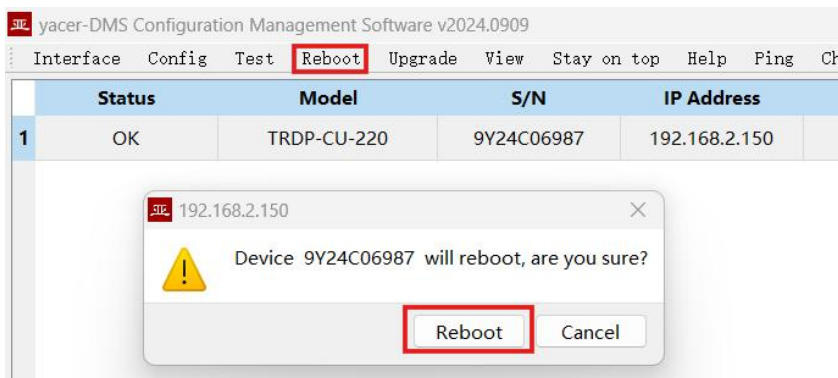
yacer-DMS Configuration Management Software v2024.0909

Interface Config Test Reboot Upgrade View Stay on top Help Ping Ch

| | Status | Model | S/N | IP Address |
|---|---|---|---|---|
| 1 | OK | TRDP-CU-220 | 9Y24C06987 | 192.168.2.150 |

192.168.2.150

Device 9Y24C06987 will reboot, are you sure?

Reboot Cancel